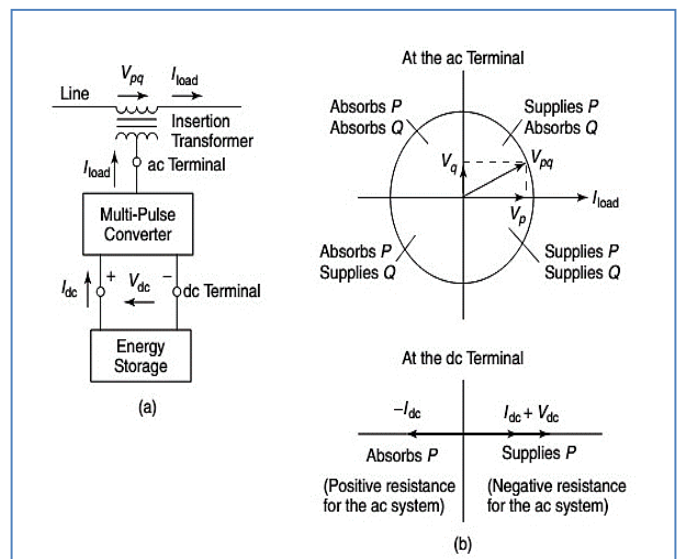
$V_{pq}$ $I_{load}$

Line

Insertion Transformer

$I_{load}$

ac Terminal

Multi-Pulse Converter

$I_{dc}$ + $V_{dc}$ − dc Terminal

Energy Storage

(a)

At the ac Terminal

Absorbs $P$
Absorbs $Q$

Supplies $P$
Absorbs $Q$

$V_q$

$V_{pq}$

$I_{load}$

$V_p$

Absorbs $P$
Supplies $Q$

Supplies $P$
Supplies $Q$

At the dc Terminal

$-I_{dc}$

$I_{dc}+V_{dc}$

Absorbs $P$

Supplies $P$

(Positive resistance for the ac system)

(Negative resistance for the ac system)

(b)